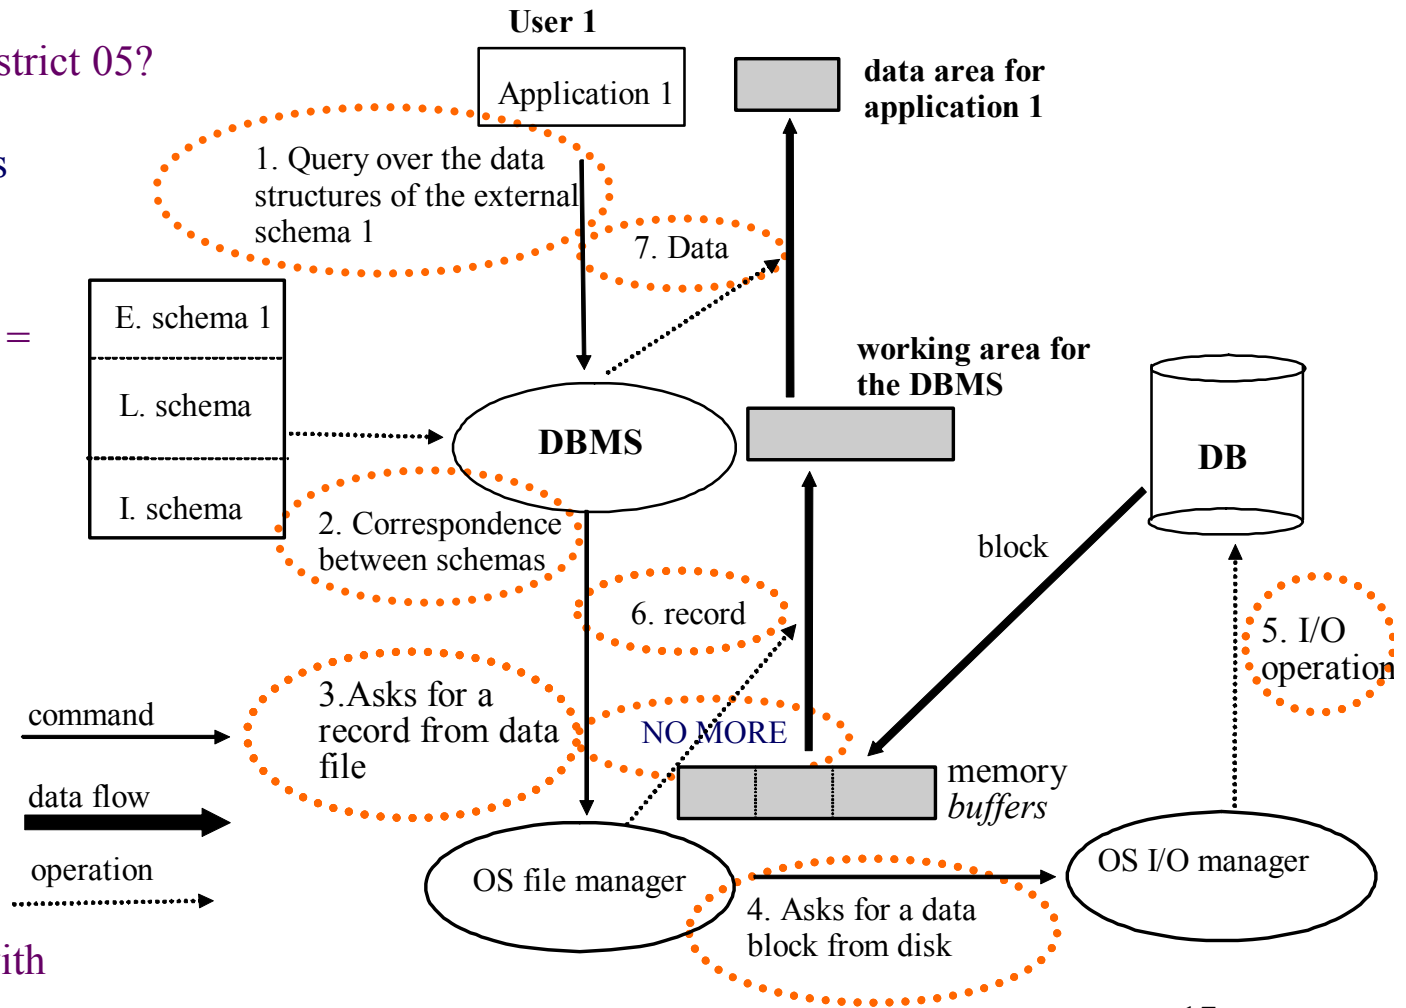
strict 05?

s

=

ith

User 1

Application 1

data area for application 1

1. Query over the data structures of the external schema 1

7. Data

E. schema 1

L. schema

I. schema

DBMS

working area for the DBMS

DB

2. Correspondence between schemas

block

6. record

5. I/O operation

command

3.Asks for a record from data file

NO MORE

data flow

memory *buffers*

operation

OS file manager

OS I/O manager

4. Asks for a data block from disk